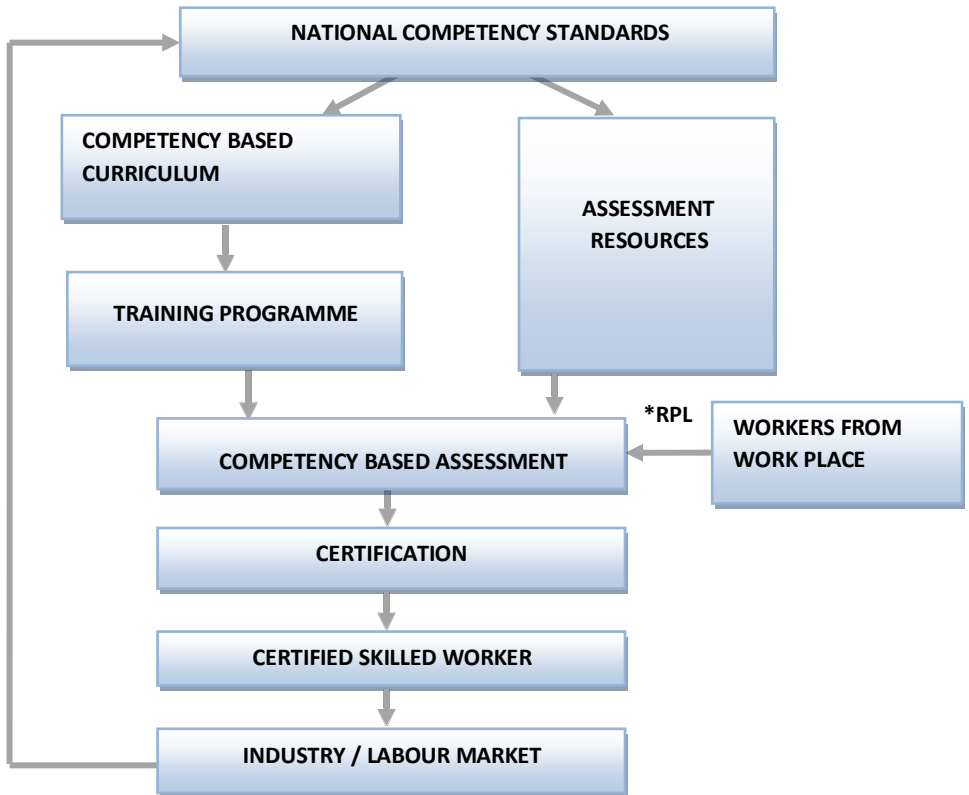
NATIONAL COMPETENCY STANDARDS

COMPETENCY BASED CURRICULUM

ASSESSMENT RESOURCES

TRAINING PROGRAMME

*RPL

WORKERS FROM WORK PLACE

COMPETENCY BASED ASSESSMENT

CERTIFICATION

CERTIFIED SKILLED WORKER

INDUSTRY / LABOUR MARKET